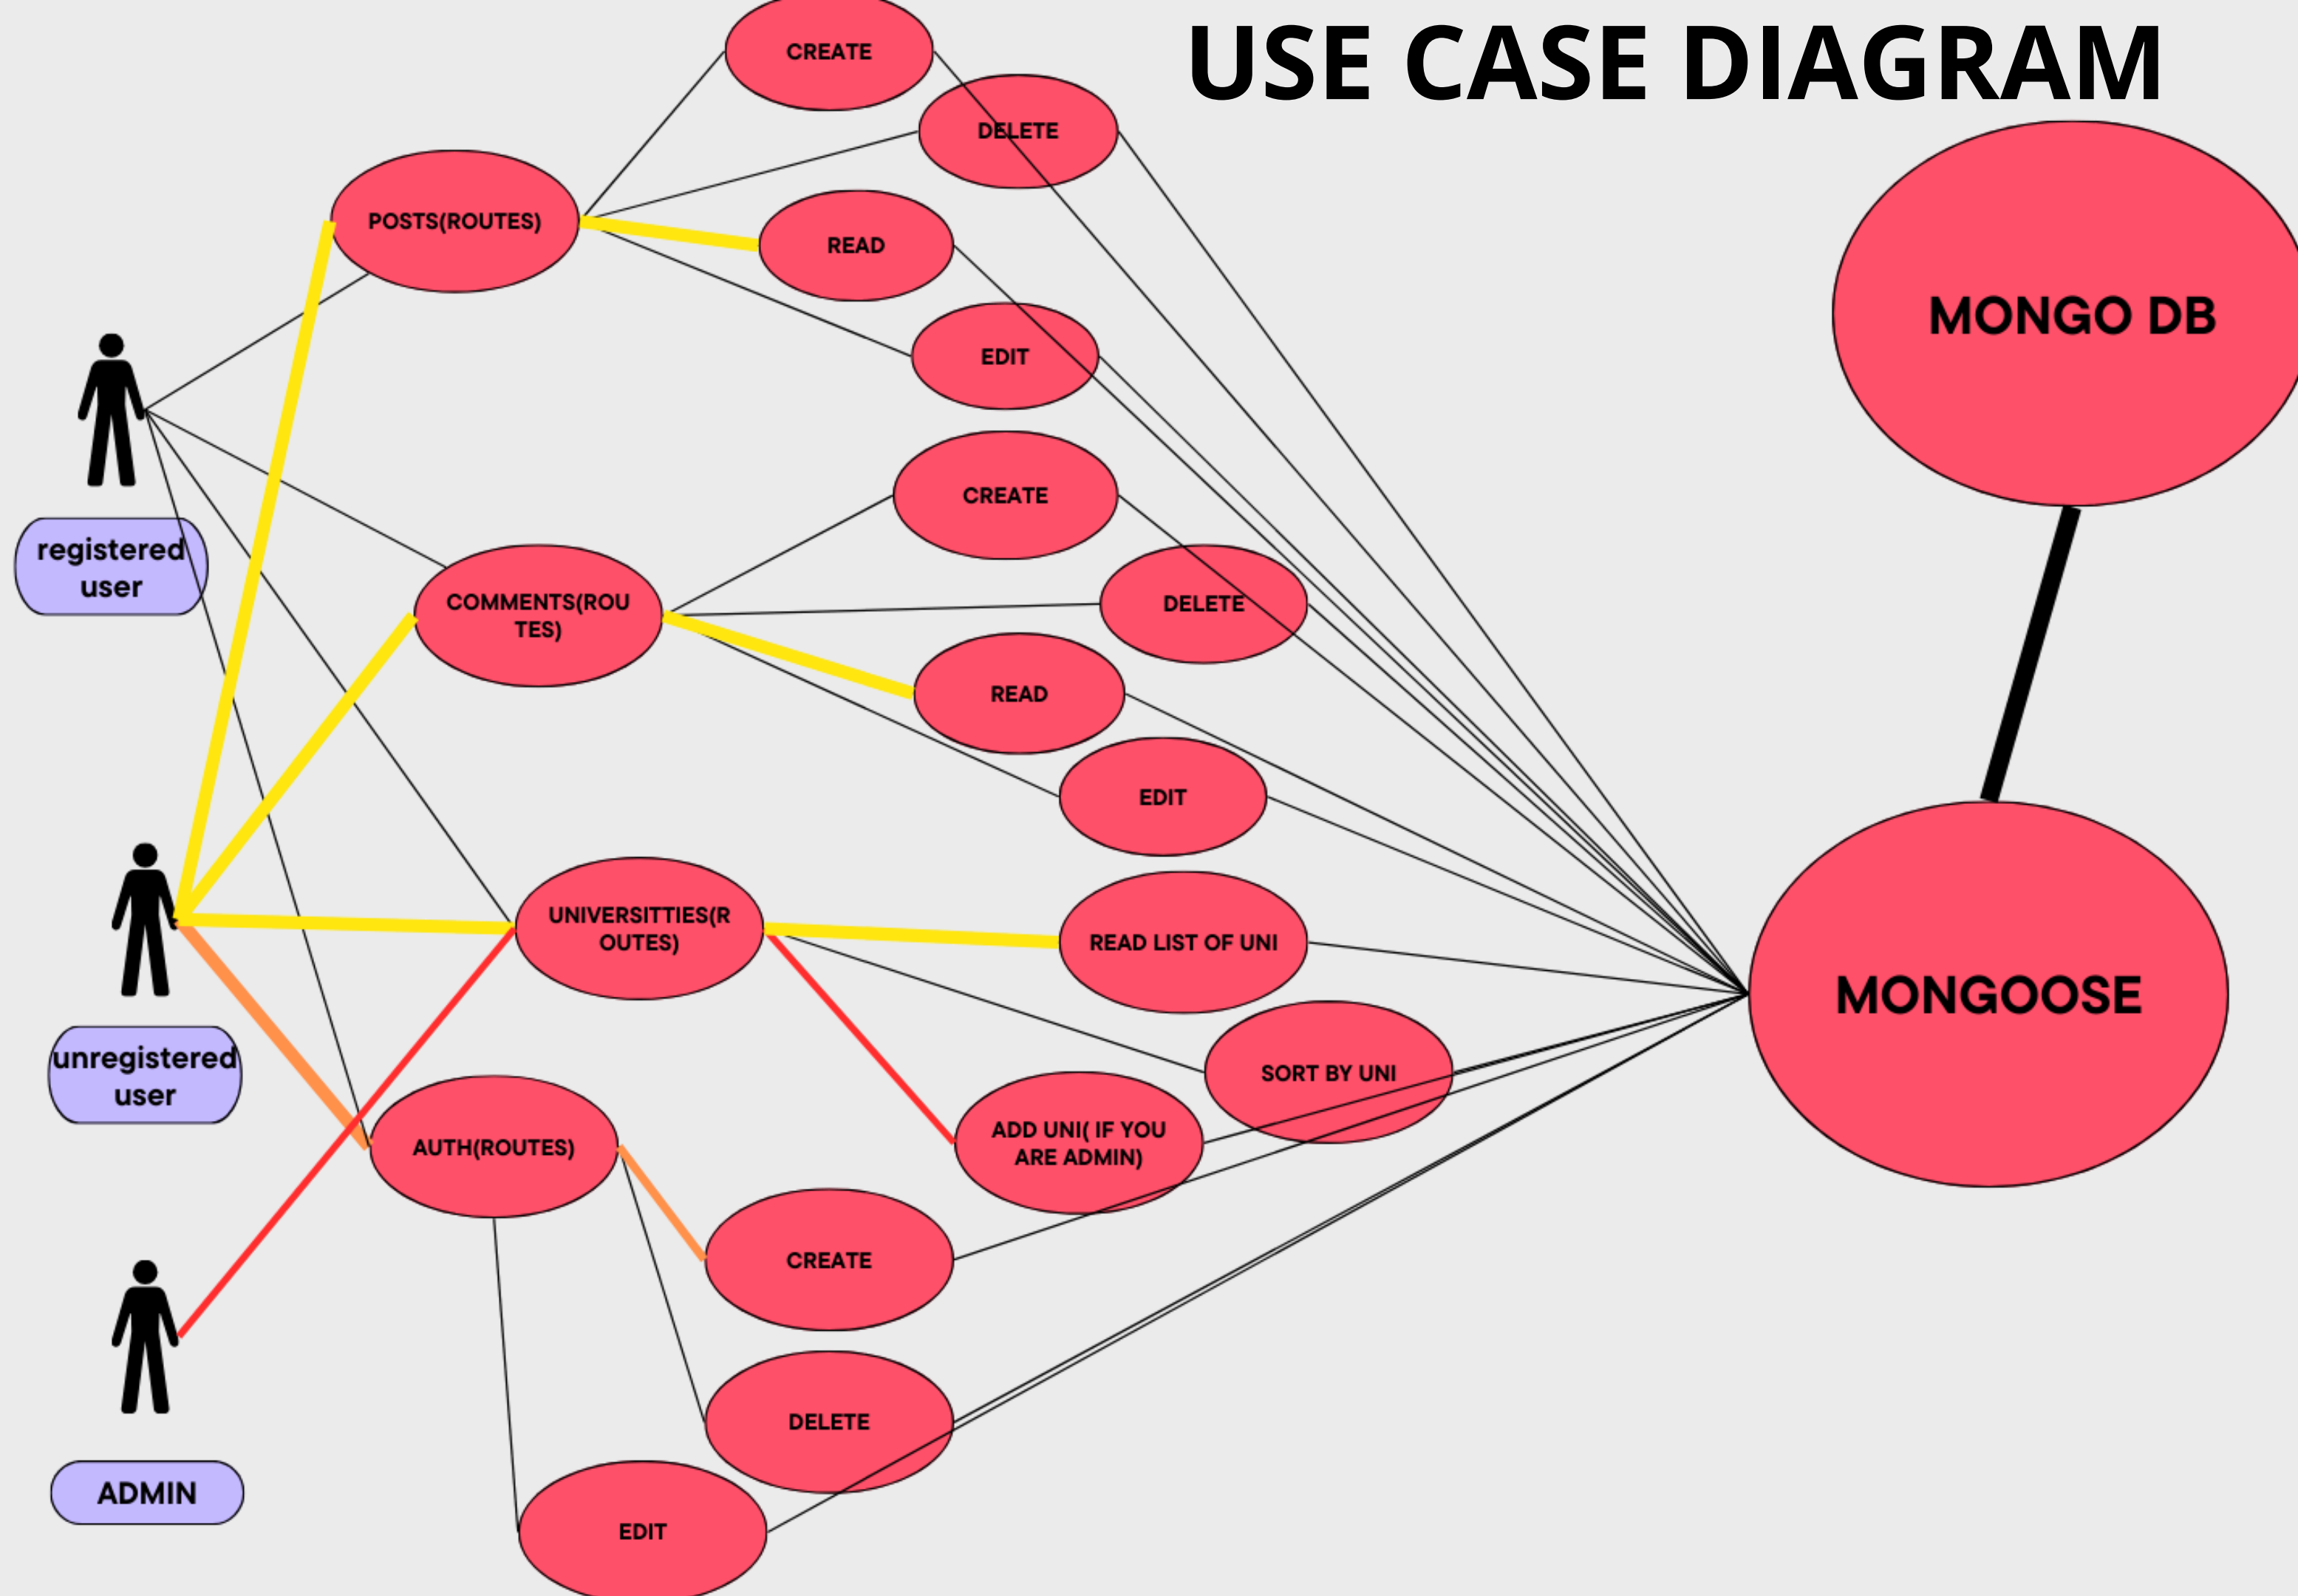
USE CASE DIAGRAM

CREATE
DELETE
POSTS(ROUTES)
READ
EDIT
MONGO DB
registered user
CREATE
COMMENTS(ROUTES)
DELETE
READ
EDIT
UNIVERSITTIES(ROUTES)
READ LIST OF UNI
MONGOOSE
unregistered user
SORT BY UNI
AUTH(ROUTES)
ADD UNI( IF YOU ARE ADMIN)
CREATE
DELETE
ADMIN
EDIT